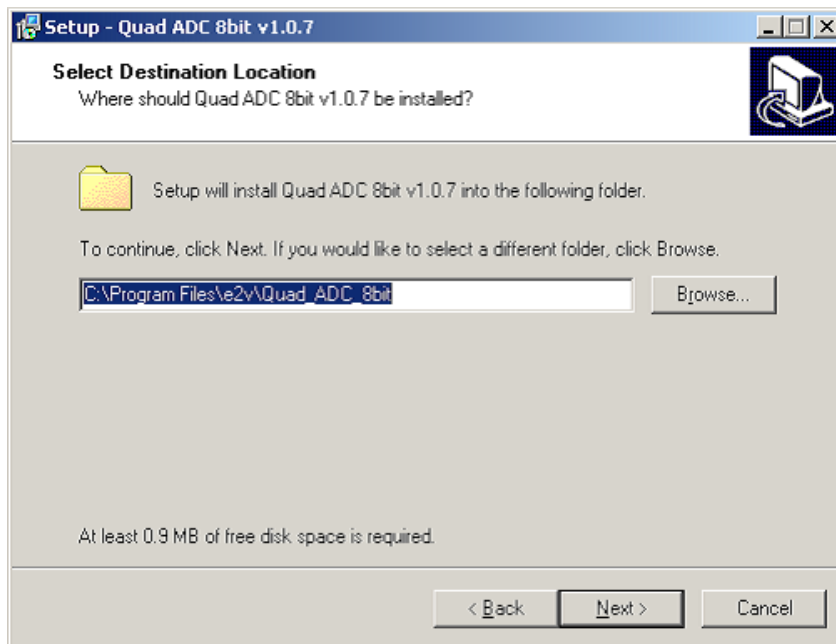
Setup - Quad ADC 8bit v1.0.7

Select Destination Location
Where should Quad ADC 8bit v1.0.7 be installed?

Setup will install Quad ADC 8bit v1.0.7 into the following folder.

To continue, click Next. If you would like to select a different folder, click Browse.

C:\Program Files\e2v\Quad_ADC_8bit

Browse...

At least 0.9 MB of free disk space is required.

< Back
Next >
Cancel